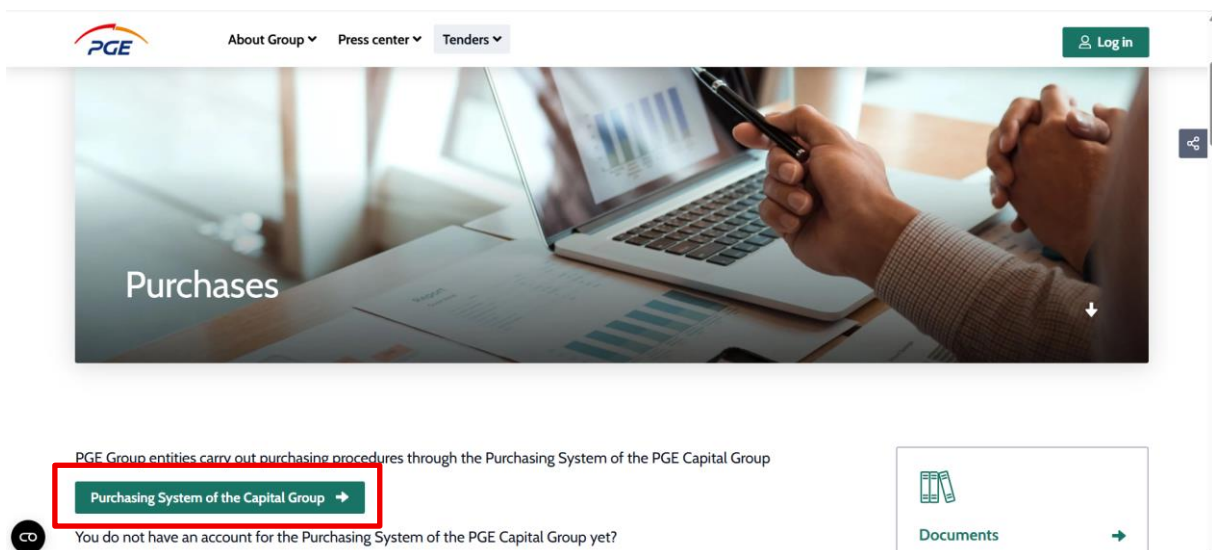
PGE

About Group Press center Tenders

Log in

Purchases

PGE Group entities carry out purchasing procedures through the Purchasing System of the PGE Capital Group

Purchasing System of the Capital Group

You do not have an account for the Purchasing System of the PGE Capital Group yet?

Documents